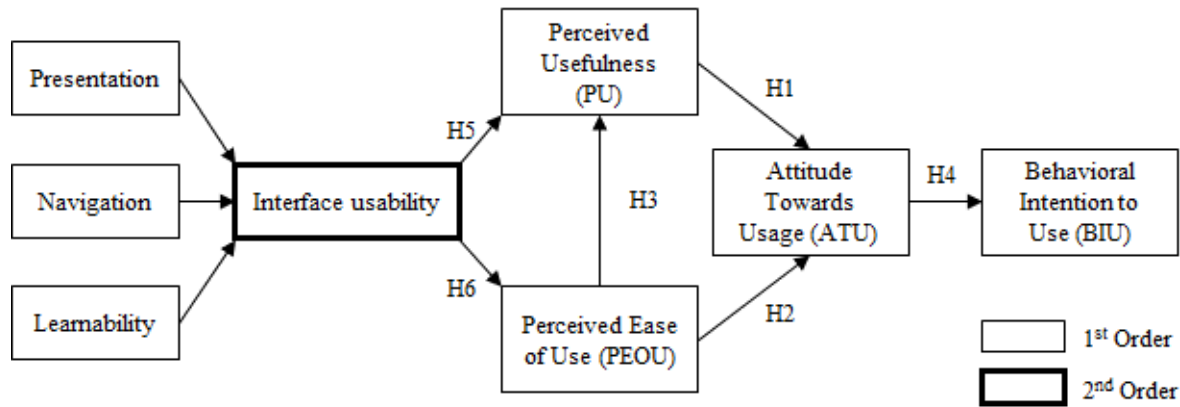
Presentation

Navigation

Learnability

Interface usability

H5

H6

Perceived Usefulness (PU)

H3

Perceived Ease of Use (PEOU)

H1

H2

Attitude Towards Usage (ATU)

H4

Behavioral Intention to Use (BIU)

1$^{st}$ Order

2$^{nd}$ Order